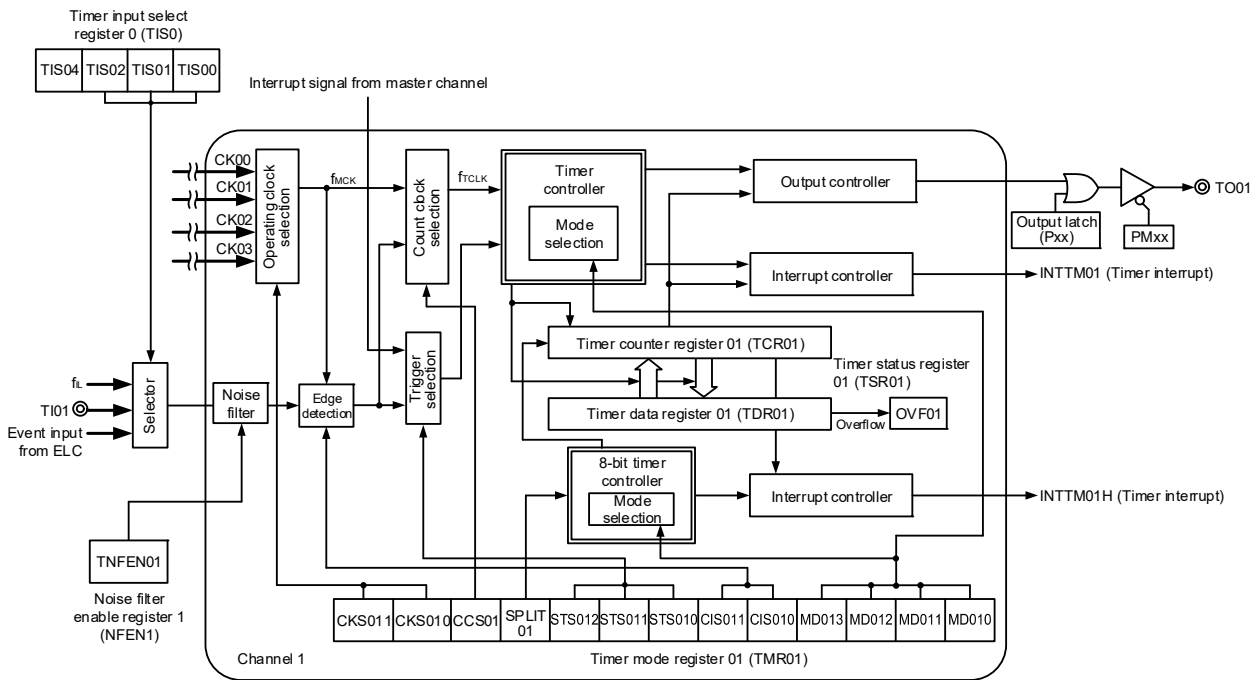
Timer input select register 0 (TIS0)

| TIS04 | TIS02 | TIS01 | TIS00 |
|---|---|---|---|

Interrupt signal from master channel

CK00
CK01
CK02
CK03

Operating clock selection

$f_{MCK}$

Count clock selection

$f_{TCLK}$

Timer controller

Mode selection

Output controller

Output latch (Pxx)

PMxx

TO01

Interrupt controller

INTTM01 (Timer interrupt)

Timer counter register 01 (TCR01)

Timer status register 01 (TSR01)

$f_{IL}$

TI01

Event input from ELC

Selector

Noise filter

Edge detection

Trigger selection

Timer data register 01 (TDR01)

Overflow

OVF01

8-bit timer controller

Mode selection

Interrupt controller

INTTM01H (Timer interrupt)

TNFEN01

Noise filter enable register 1 (NFEN1)

| CKS011 | CKS010 | CCS01 | SPLIT 01 | STS012 | STS011 | STS010 | CIS011 | CIS010 | MD013 | MD012 | MD011 | MD010 |
|---|---|---|---|---|---|---|---|---|---|---|---|---|

Channel 1

Timer mode register 01 (TMR01)